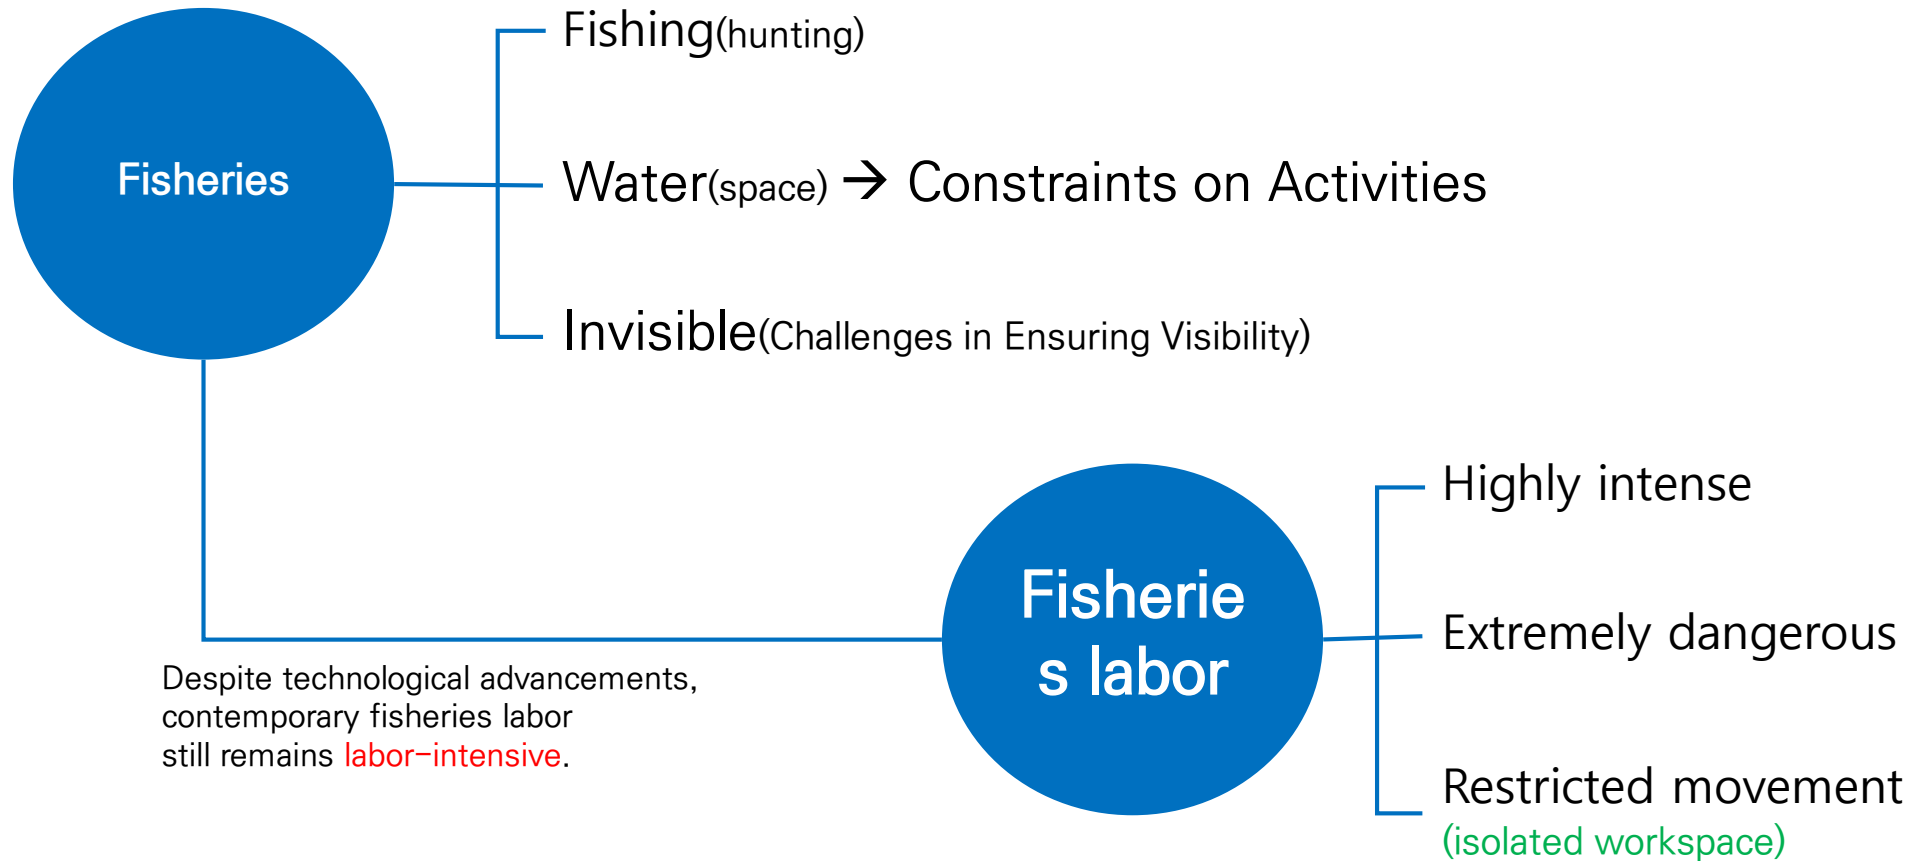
Fisheries

Fishing(hunting)

Water(space) → Constraints on Activities

Invisible(Challenges in Ensuring Visibility)

Fisherie s labor

Highly intense

Extremely dangerous

Restricted movement (isolated workspace)

Despite technological advancements, contemporary fisheries labor still remains labor-intensive.